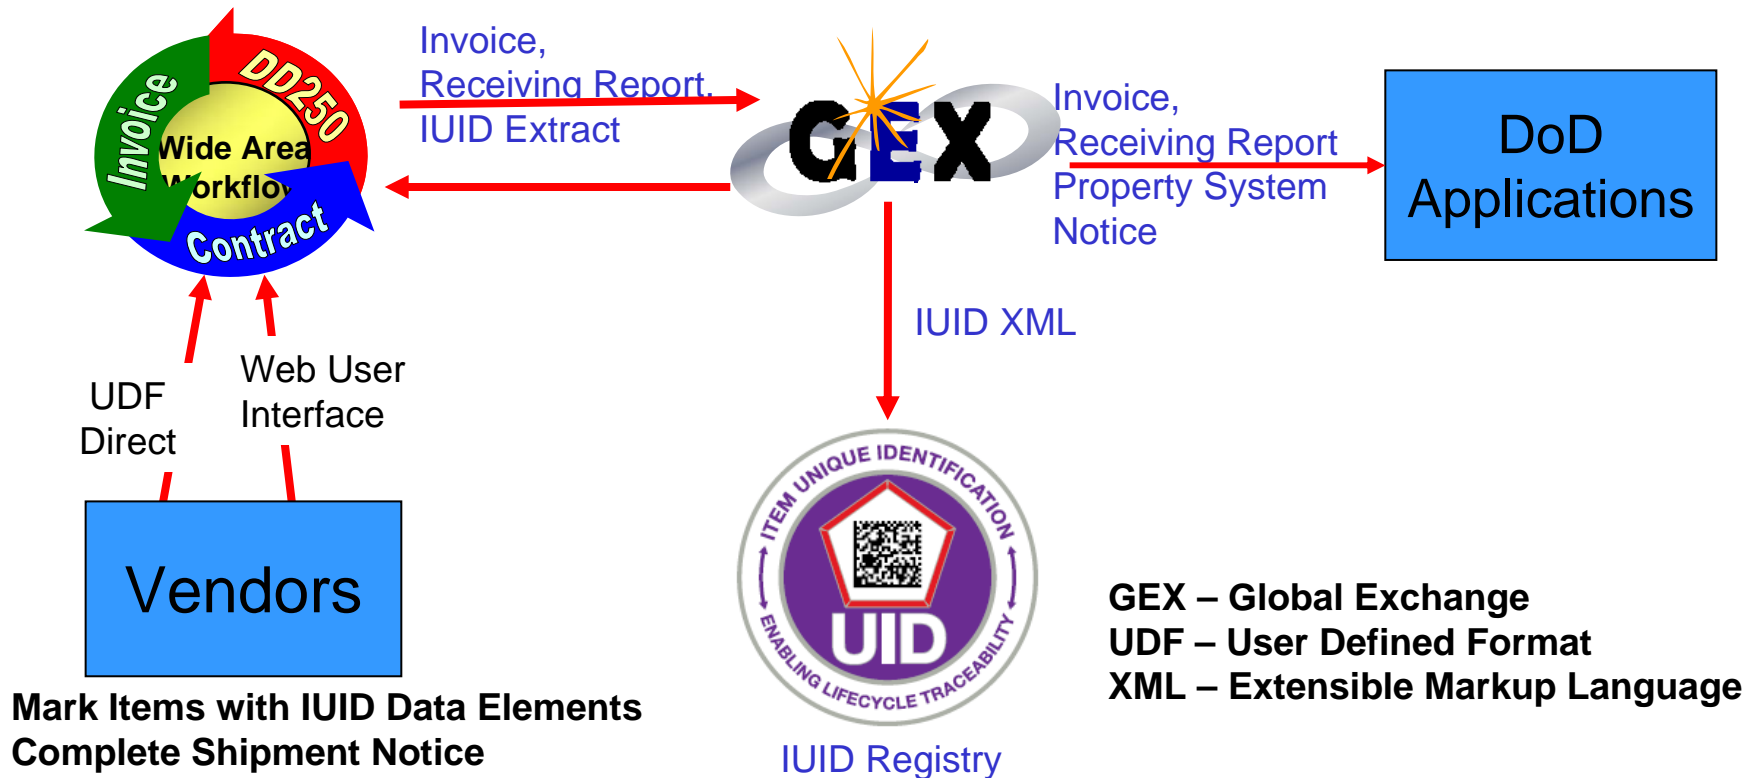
Invoice
DD250
Wide Area Workflow
Contract

Invoice, Receiving Report, IUID Extract

GEX

Invoice, Receiving Report Property System Notice

DoD Applications

IUID XML

UDF Direct

Web User Interface

Vendors

Mark Items with IUID Data Elements
Complete Shipment Notice

ITEM UNIQUE IDENTIFICATION
UID
ENABLING LIFECYCLE TRACEABILITY

IUID Registry

GEX – Global Exchange
UDF – User Defined Format
XML – Extensible Markup Language